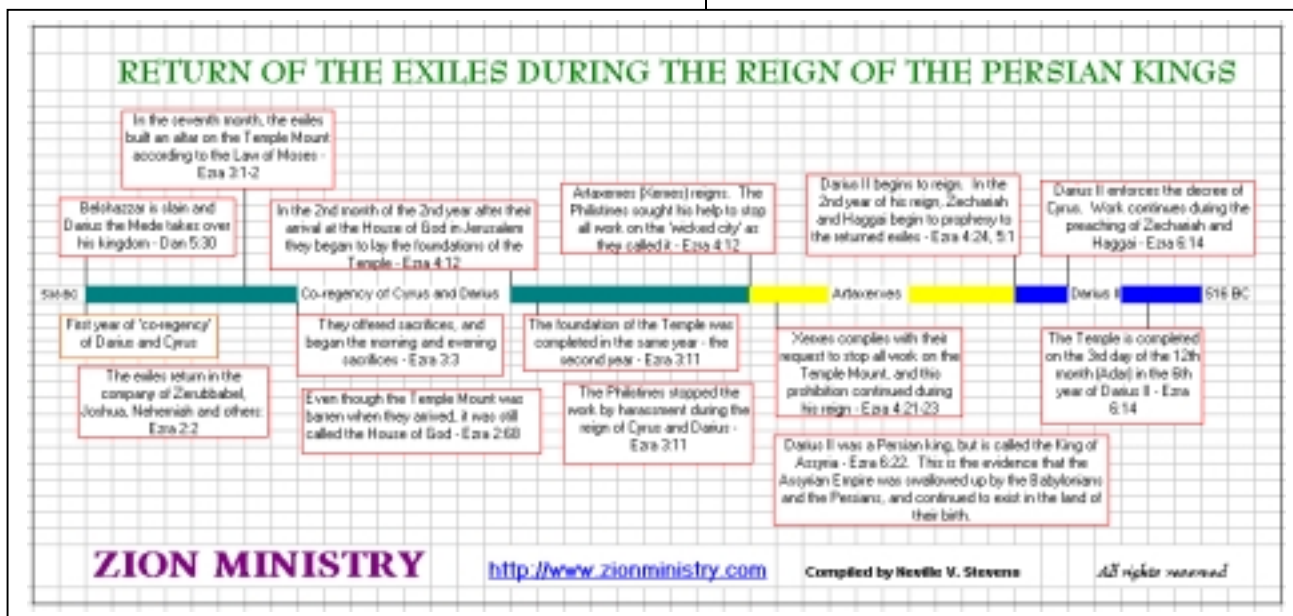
RETURN OF THE EXILES DURING THE REIGN OF THE PERSIAN KINGS

In the seventh month, the exiles built an altar on the Temple Mount according to the Law of Moses - Ezra 3:1-2

Belshazzar is slain and Darius the Mede takes over his kingdom - Dan 5:30

In the 2nd month of the 2nd year after their arrival at the House of God in Jerusalem they began to lay the foundations of the Temple - Ezra 4:12

Artaxerxes (Xerxes) reigns. The Philistines sought his help to stop all work on the 'wicked city' as they called it - Ezra 4:12

Darius II begins to reign. In the 2nd year of his reign, Zechariah and Haggai begin to prophesy to the returned exiles - Ezra 4:24, 5:1

Darius II enforces the decree of Cyrus. Work continues during the preaching of Zechariah and Haggai - Ezra 6:14

536 BC Co-regency of Cyrus and Darius Artaxerxes Darius II 516 BC

First year of "co-regency" of Darius and Cyrus

The exiles return in the company of Zerubbabel, Joshua, Nehemiah and others: Ezra 2:2

They offered sacrifices, and began the morning and evening sacrifices - Ezra 3:3

Even though the Temple Mount was barren when they arrived, it was still called the House of God - Ezra 2:68

The foundation of the Temple was completed in the same year - the second year - Ezra 3:11

The Philistines stopped the work by harassment during the reign of Cyrus and Darius - Ezra 3:11

Xerxes complies with their request to stop all work on the Temple Mount, and this prohibition continued during his reign - Ezra 4:21-23

The Temple is completed on the 3rd day of the 12th month (Adar) in the 6th year of Darius II - Ezra 6:14

Darius II was a Persian king, but is called the King of Assyria - Ezra 6:22. This is the evidence that the Assyrian Empire was swallowed up by the Babylonians and the Persians, and continued to exist in the land of their birth.

ZION MINISTRY

http://www.zionministry.com

Compiled by Neville V. Stevens

All rights reserved